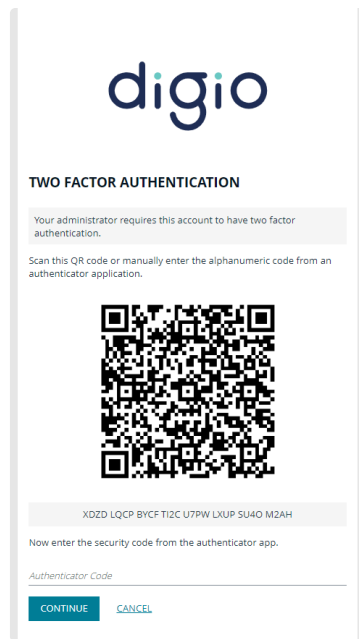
digio

TWO FACTOR AUTHENTICATION

Your administrator requires this account to have two factor authentication.

Scan this QR code or manually enter the alphanumeric code from an authenticator application.

XDZD LQCP BYCF TI2C U7PW LXUP SU4O M2AH

Now enter the security code from the authenticator app.

Authenticator Code

CONTINUE CANCEL